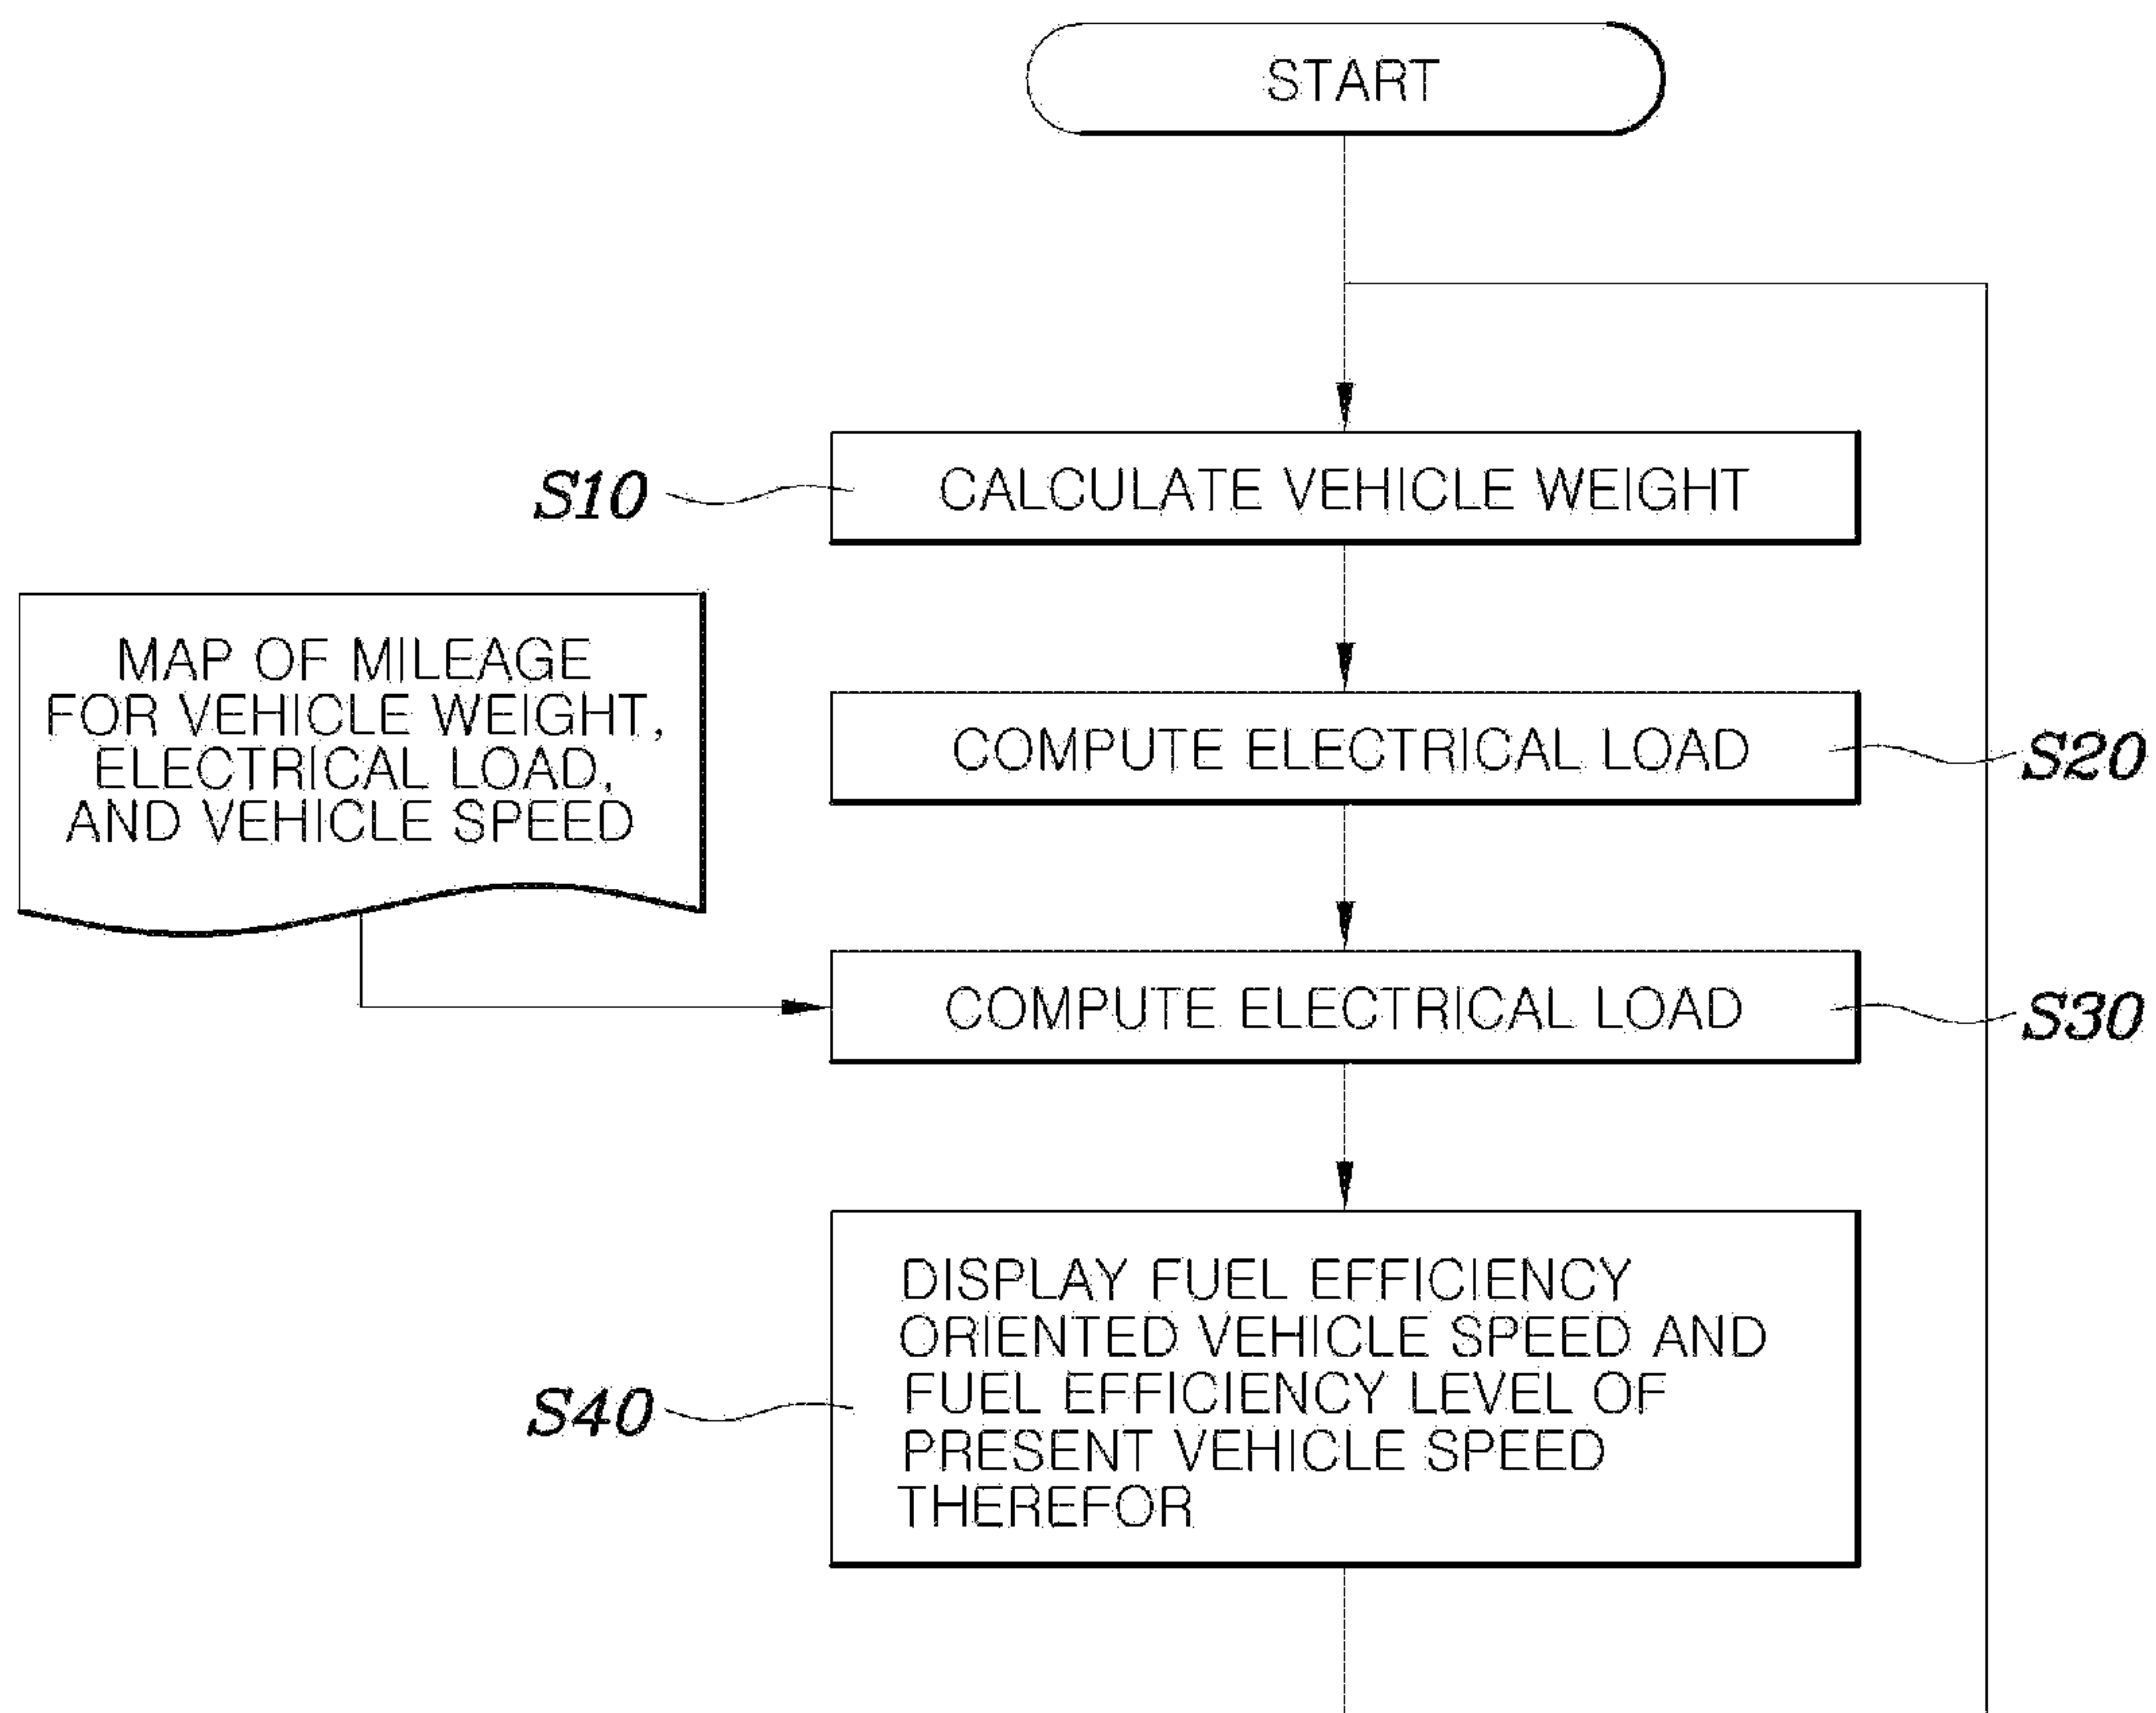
START

S10 CALCULATE VEHICLE WEIGHT

MAP OF MILEAGE FOR VEHICLE WEIGHT, ELECTRICAL LOAD, AND VEHICLE SPEED

COMPUTE ELECTRICAL LOAD S20

COMPUTE ELECTRICAL LOAD S30

S40 DISPLAY FUEL EFFICIENCY ORIENTED VEHICLE SPEED AND FUEL EFFICIENCY LEVEL OF PRESENT VEHICLE SPEED THEREFOR